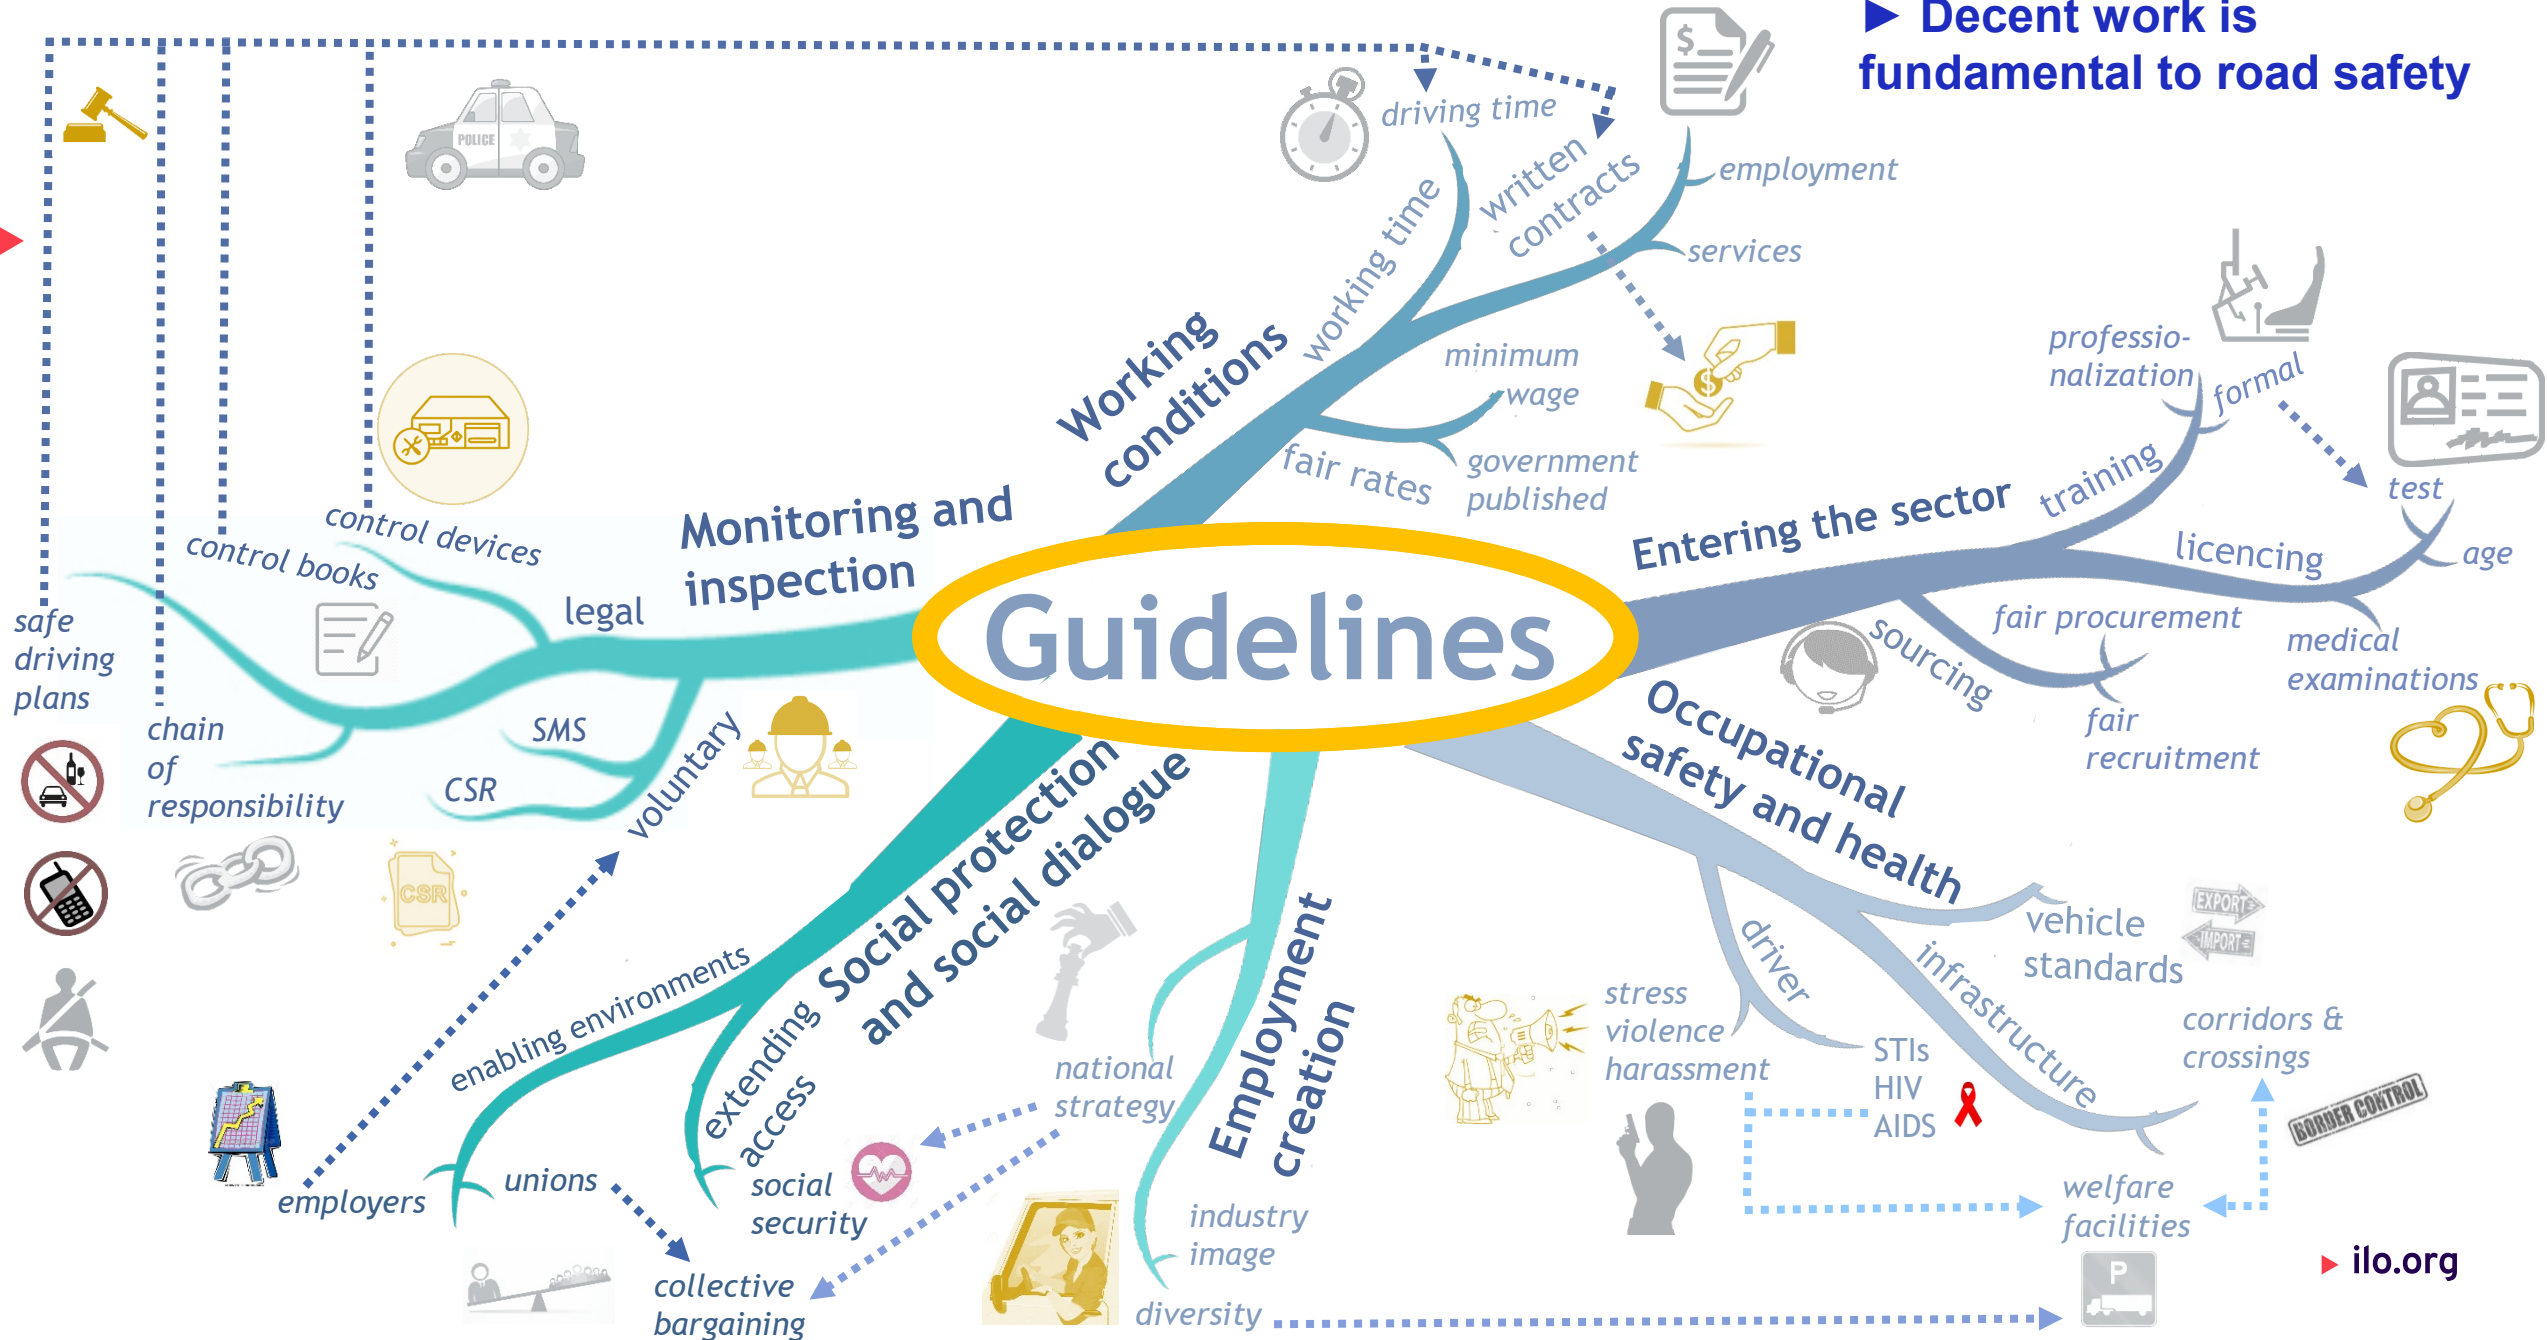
► Decent work is fundamental to road safety

Guidelines

Working conditions
working time
driving time
written contracts
employment
services
minimum wage
fair rates
government published

Entering the sector
training
formal
professio-nalization
test
licencing
age
medical examinations
sourcing
fair procurement
fair recruitment

Occupational safety and health
vehicle standards
driver
stress violence harassment
STIs HIV AIDS
infrastructure
corridors & crossings
welfare facilities

Employment creation
national strategy
industry image
diversity

Social protection and social dialogue
extending access
social security
enabling environments
employers
unions
collective bargaining

Monitoring and inspection
legal
control devices
control books
safe driving plans
chain of responsibility
SMS
CSR
voluntary

POLICE
CSR
EXPORT
IMPORT
BORDER CONTROL
P

► ilo.org